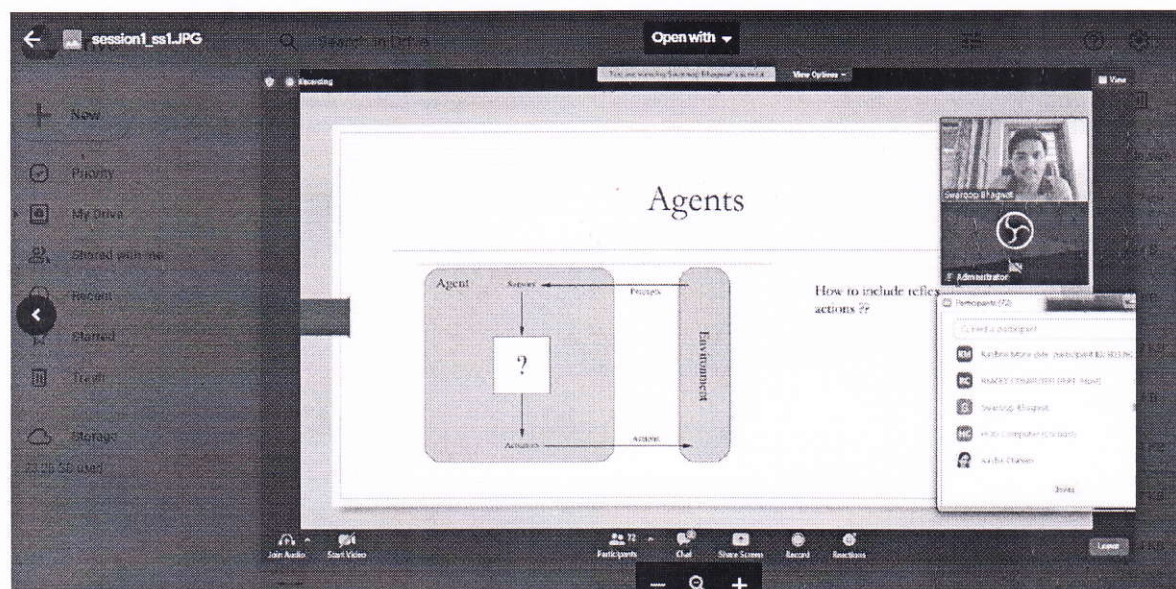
session1_ss1.JPG

Search in Drive

Open with

New

Priority

My Drive

Shared with me

Recent

Starred

Trash

Storage

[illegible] used

Recording

You are viewing Swaroop Bhagwat's screen

View Options

View

Agents

Agent

Sensors

Percepts

?

Actuators

Actions

Environment

How to include reflex actions ??

Swaroop Bhagwat

Administrator

Participants (72)

Find a participant

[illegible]

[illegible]

Swaroop Bhagwat

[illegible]

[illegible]

Invite

Join Audio

Start Video

Participants

Chat

Share Screen

Record

Reactions

Leave